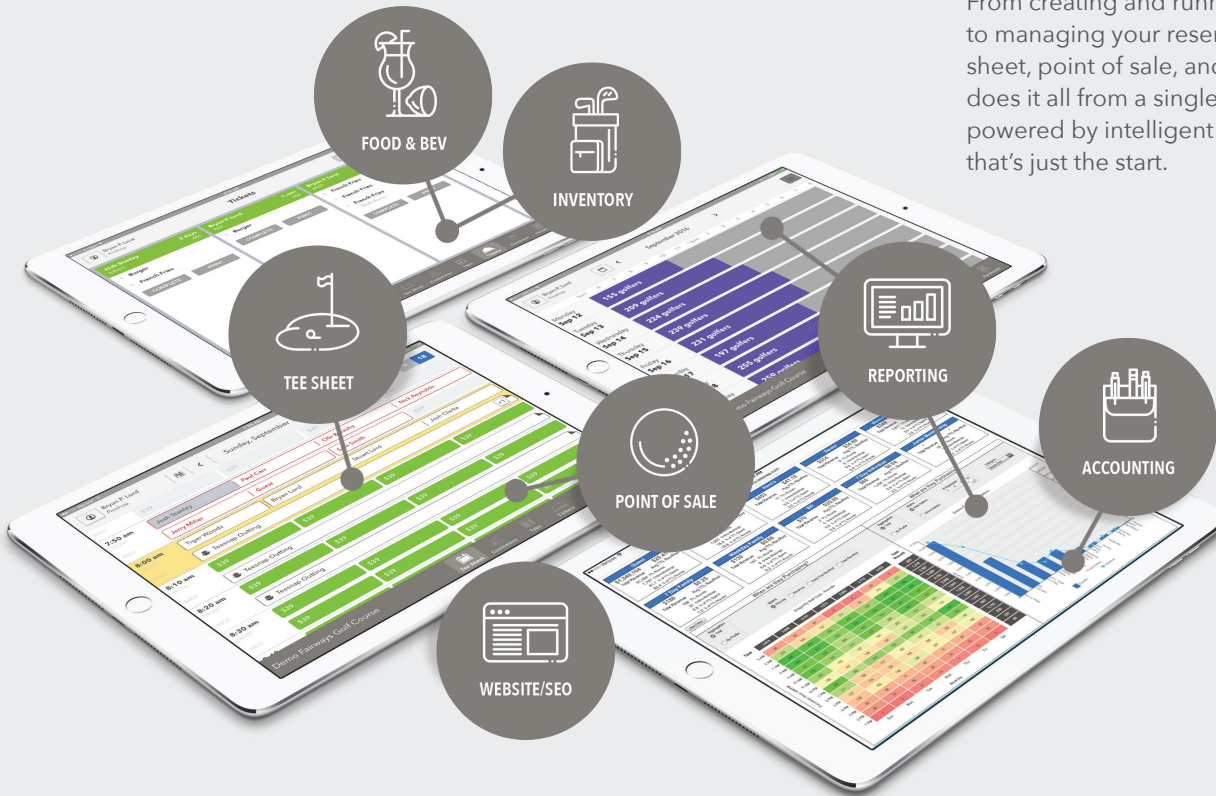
From creating and runn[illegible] to managing your reser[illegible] sheet, point of sale, and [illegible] does it all from a single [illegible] powered by intelligent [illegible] that's just the start.

FOOD & BEV

INVENTORY

TEE SHEET

REPORTING

ACCOUNTING

POINT OF SALE

WEBSITE/SEO

Tickets

Burger

French Fries

September 2015

Monday Sep 12

155 golfers

209 golfers

224 golfers

239 golfers

231 golfers

197 golfers

255 golfers

Demo Fairways Golf Course

Sunday, September

Josh Stanley

Jerry Miller

Tiger Woods

Bryan Lord

Stuart Lord

Josh Clarke

Nick Reynolds

Teesnap Outing

7:50 am

8:00 am

8:10 am

8:20 am

8:30 am

$39

Demo Fairways Golf Course